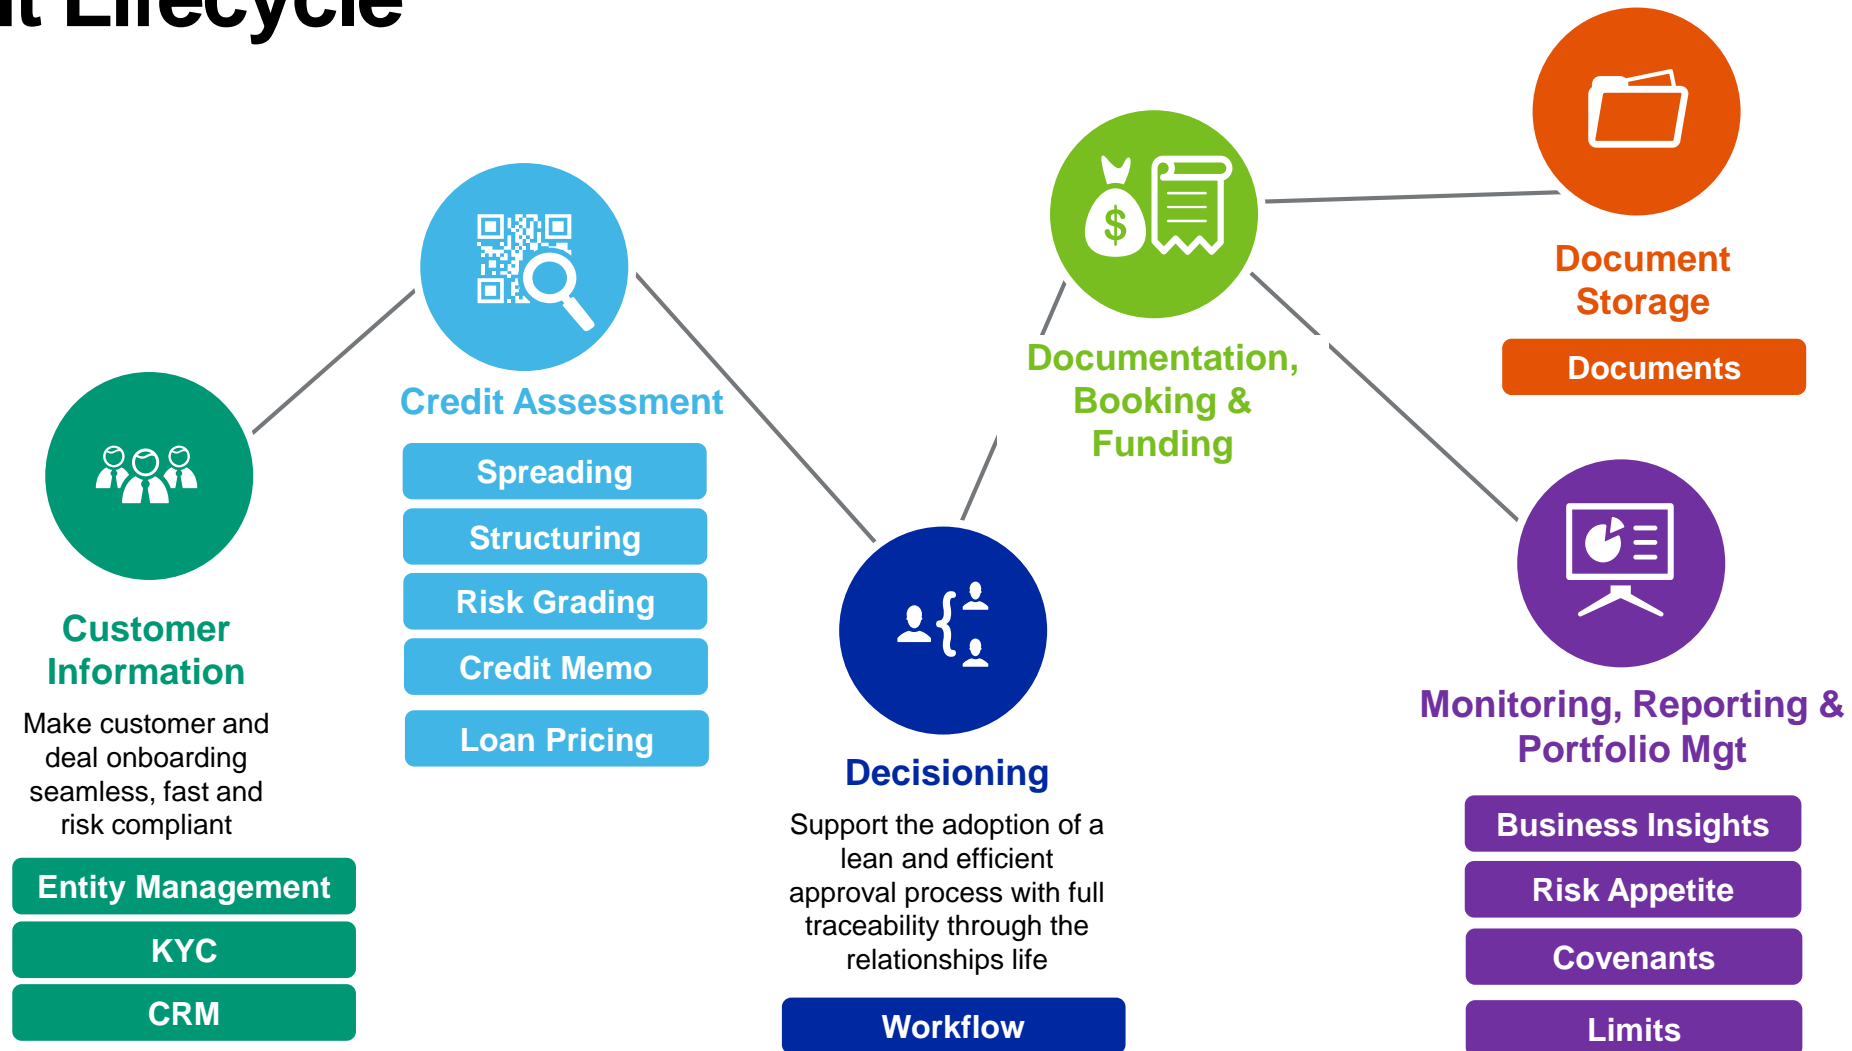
it Lifecycle

Customer Information

Make customer and deal onboarding seamless, fast and risk compliant

Entity Management

KYC

CRM

Credit Assessment

Spreading

Structuring

Risk Grading

Credit Memo

Loan Pricing

Decisioning

Support the adoption of a lean and efficient approval process with full traceability through the relationships life

Workflow

Documentation, Booking & Funding

Document Storage

Documents

Monitoring, Reporting & Portfolio Mgt

Business Insights

Risk Appetite

Covenants

Limits